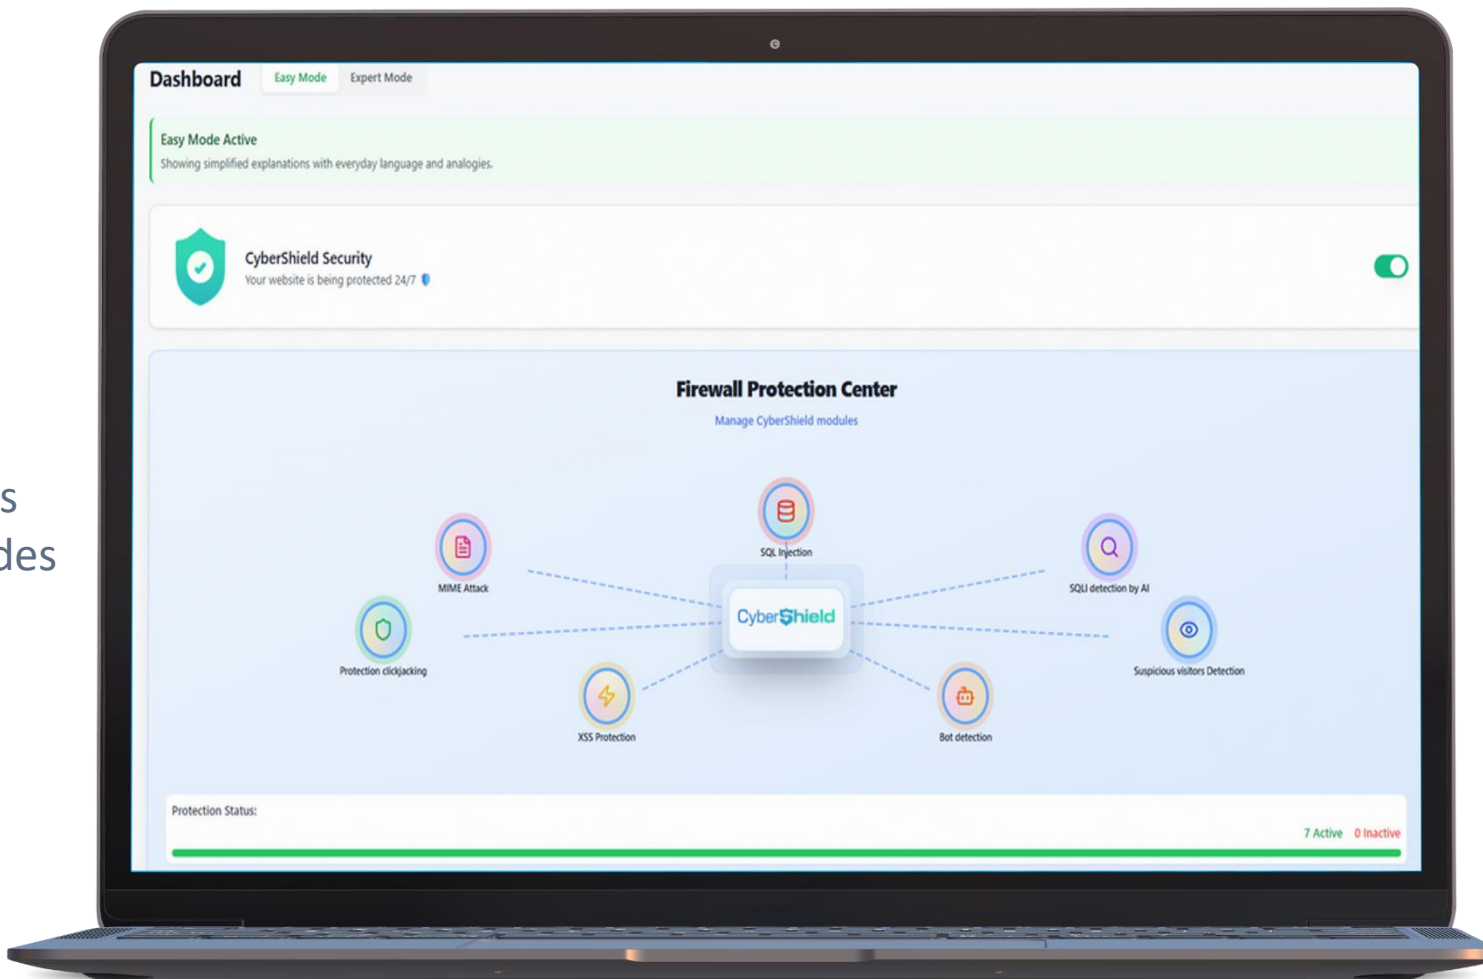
s
des

Dashboard
Easy Mode
Expert Mode

Easy Mode Active
Showing simplified explanations with everyday language and analogies.

CyberShield Security
Your website is being protected 24/7

Firewall Protection Center
Manage CyberShield modules

SQL Injection
MIME Attack
SQLI detection by AI
Protection clickjacking
CyberShield
Suspicious visitors Detection
XSS Protection
Bot detection

Protection Status:
7 Active 0 Inactive